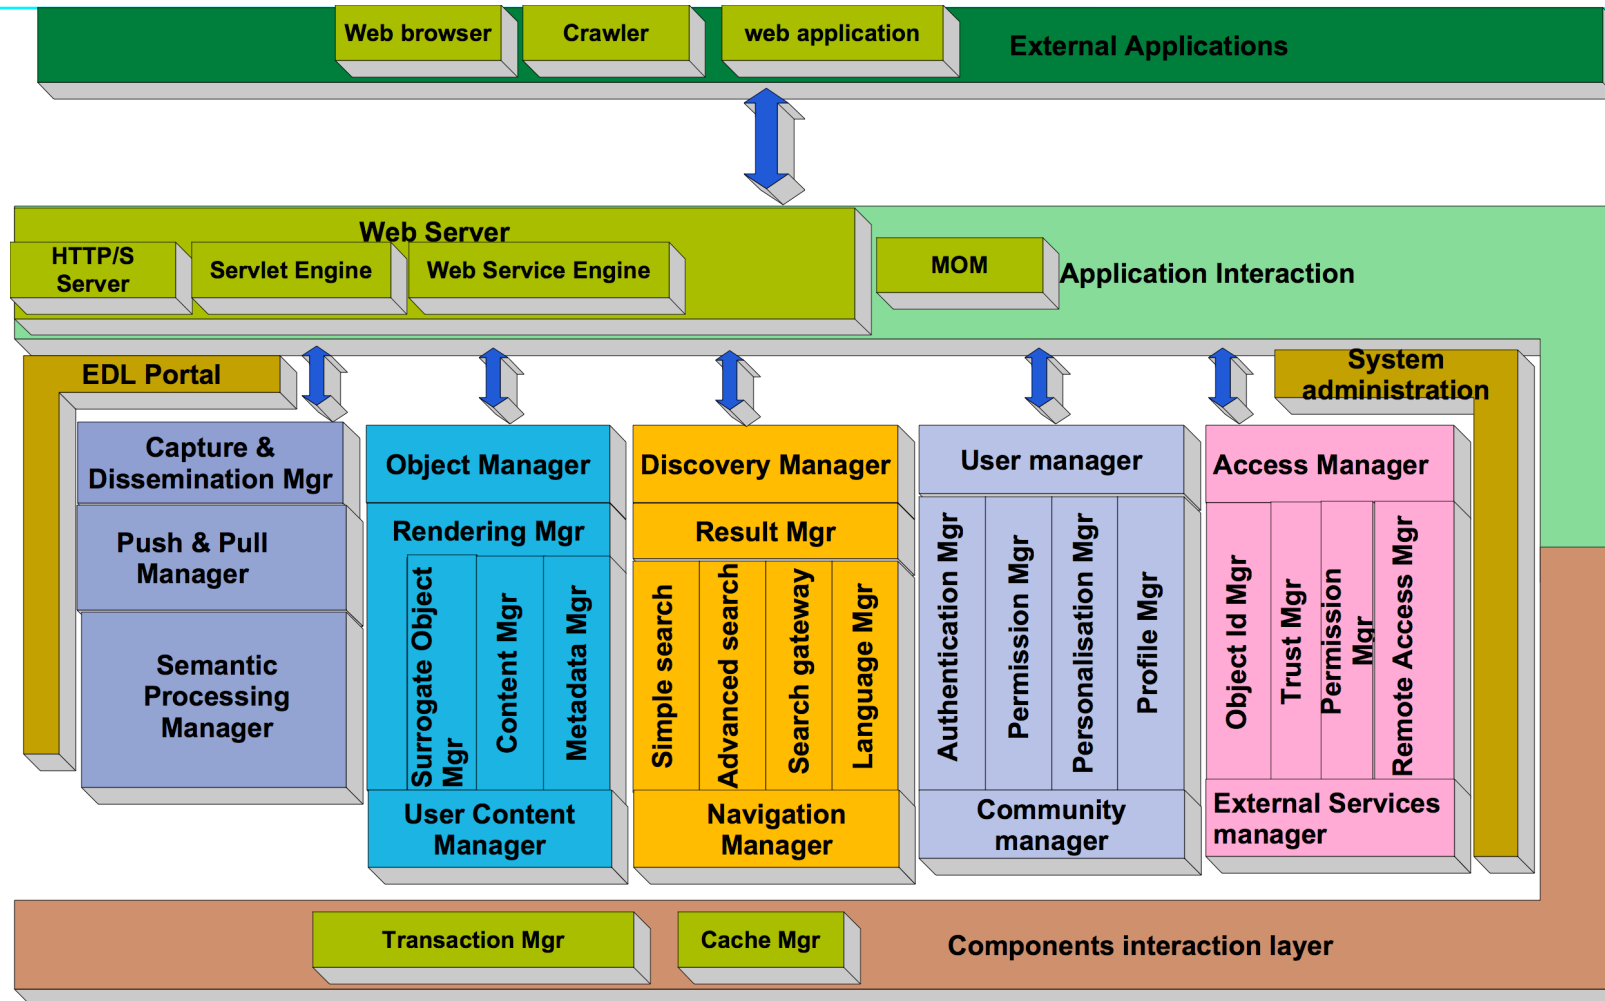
Web browser
Crawler
web application
External Applications

Web Server
HTTP/S Server
Servlet Engine
Web Service Engine
MOM
Application Interaction

EDL Portal
System administration

Capture & Dissemination Mgr
Push & Pull Manager
Semantic Processing Manager

Object Manager
Rendering Mgr
Surrogate Object Mgr
Content Mgr
Metadata Mgr
User Content Manager

Discovery Manager
Result Mgr
Simple search
Advanced search
Search gateway
Language Mgr
Navigation Manager

User manager
Authentication Mgr
Permission Mgr
Personalisation Mgr
Profile Mgr
Community manager

Access Manager
Object Id Mgr
Trust Mgr
Permission Mgr
Remote Access Mgr
External Services manager

Transaction Mgr
Cache Mgr
Components interaction layer